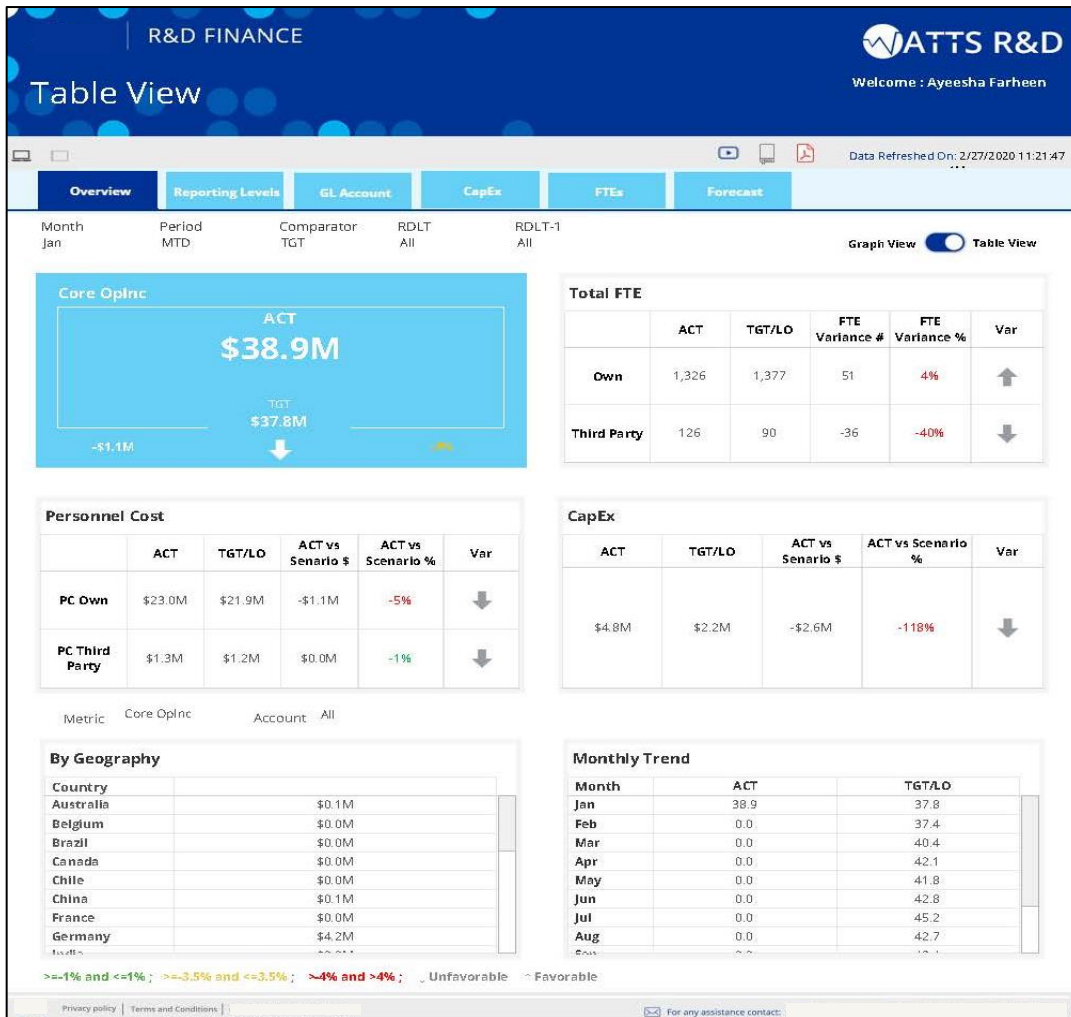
R&D FINANCE

WATTS R&D

Table View

Welcome : Ayeesha Farheen

Data Refreshed On: 2/27/2020 11:21:47

Overview | Reporting Levels | GL Account | CapEx | FTEs | Forecast

Month
Jan

Period
MTD

Comparator
TGT

RDLT
All

RDLT-1
All

Graph View Table View

Core OpInc

ACT
$38.9M

TGT
$37.8M

-$1.1M

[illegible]

Total FTE

| | ACT | TGT/LO | FTE Variance # | FTE Variance % | Var |
|---|---|---|---|---|---|
| Own | 1,326 | 1,377 | 51 | 4% | |
| Third Party | 126 | 90 | -36 | -40% | |

Personnel Cost

| | ACT | TGT/LO | ACT vs Senario $ | ACT vs Scenario % | Var |
|---|---|---|---|---|---|
| PC Own | $23.0M | $21.9M | -$1.1M | -5% | |
| PC Third Party | $1.3M | $1.2M | $0.0M | -1% | |

CapEx

| ACT | TGT/LO | ACT vs Senario $ | ACT vs Scenario % | Var |
|---|---|---|---|---|
| $4.8M | $2.2M | -$2.6M | -118% | |

Metric Core OpInc Account All

By Geography

| Country | |
|---|---|
| Australia | $0.1M |
| Belgium | $0.0M |
| Brazil | $0.0M |
| Canada | $0.0M |
| Chile | $0.0M |
| China | $0.1M |
| France | $0.0M |
| Germany | $4.2M |
| India | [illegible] |

Monthly Trend

| Month | ACT | TGT/LO |
|---|---|---|
| Jan | 38.9 | 37.8 |
| Feb | 0.0 | 37.4 |
| Mar | 0.0 | 40.4 |
| Apr | 0.0 | 42.1 |
| May | 0.0 | 41.8 |
| Jun | 0.0 | 42.8 |
| Jul | 0.0 | 45.2 |
| Aug | 0.0 | 42.7 |
| Sep | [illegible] | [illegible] |

>=-1% and <=1% ; >=-3.5% and <=3.5% ; >-4% and >4% ; Unfavorable Favorable

Privacy policy | Terms and Conditions |

For any assistance contact: